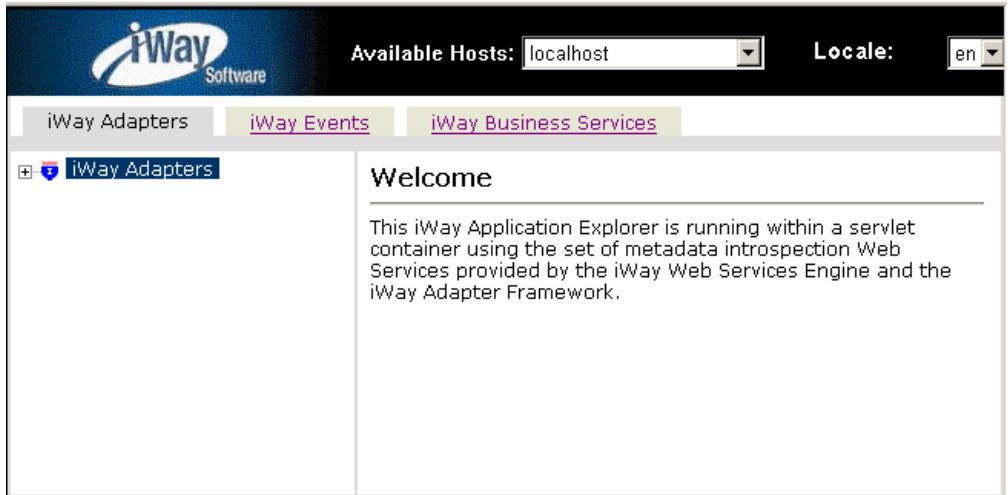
iWay Software

Available Hosts: localhost

Locale: en

iWay Adapters

iWay Events

iWay Business Services

iWay Adapters

Welcome

This iWay Application Explorer is running within a servlet container using the set of metadata introspection Web Services provided by the iWay Web Services Engine and the iWay Adapter Framework.